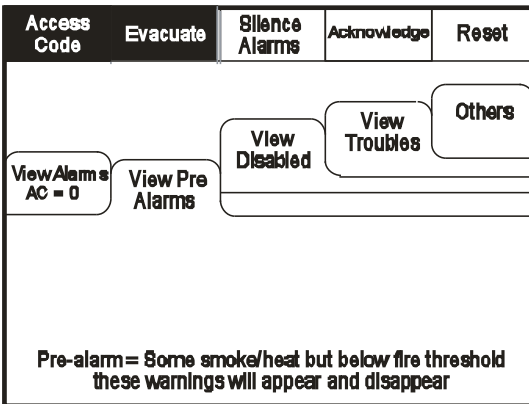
Access Code
Evacuate
Silence Alarms
Acknowledge
Reset

Others
View Troubles
View Disabled
View Alarms AC = 0
View Pre Alarms

Pre-alarm = Some smoke/heat but below fire threshold these warnings will appear and disappear